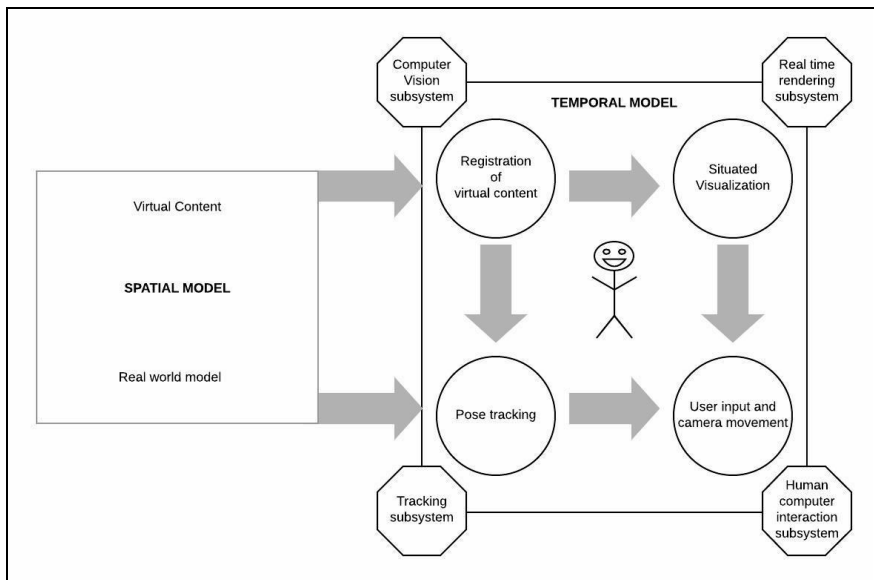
Computer Vision subsystem

Real time rendering subsystem

TEMPORAL MODEL

Registration of virtual content

Situated Visualization

Virtual Content

SPATIAL MODEL

Real world model

Pose tracking

User input and camera movement

Tracking subsystem

Human computer interaction subsystem